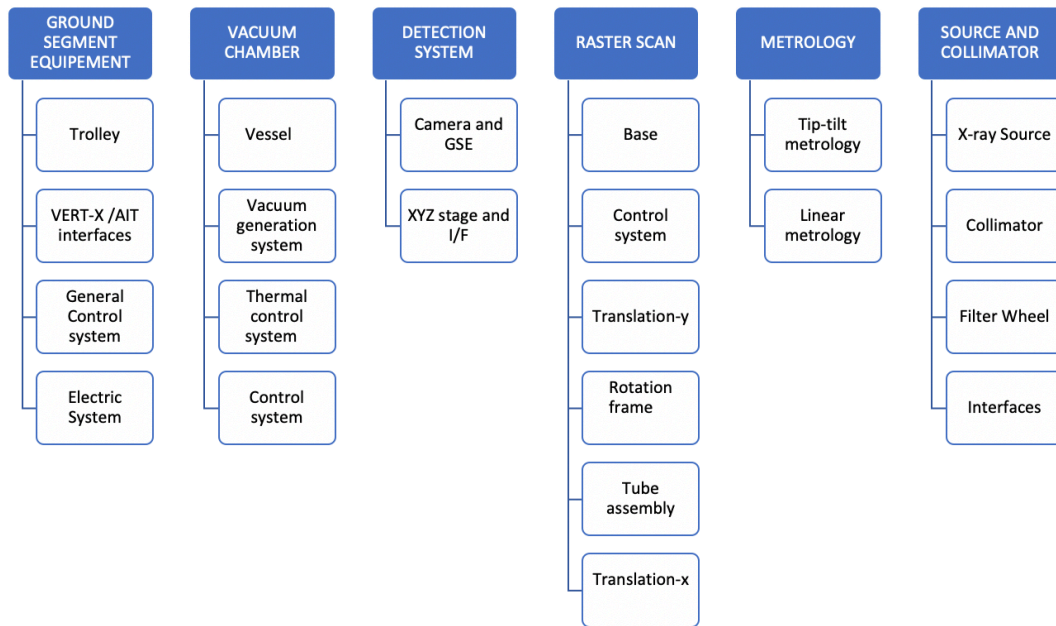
GROUND SEGMENT EQUIPEMENT

Trolley

VERT-X /AIT interfaces

General Control system

Electric System

VACUUM CHAMBER

Vessel

Vacuum generation system

Thermal control system

Control system

DETECTION SYSTEM

Camera and GSE

XYZ stage and I/F

RASTER SCAN

Base

Control system

Translation-y

Rotation frame

Tube assembly

Translation-x

METROLOGY

Tip-tilt metrology

Linear metrology

SOURCE AND COLLIMATOR

X-ray Source

Collimator

Filter Wheel

Interfaces